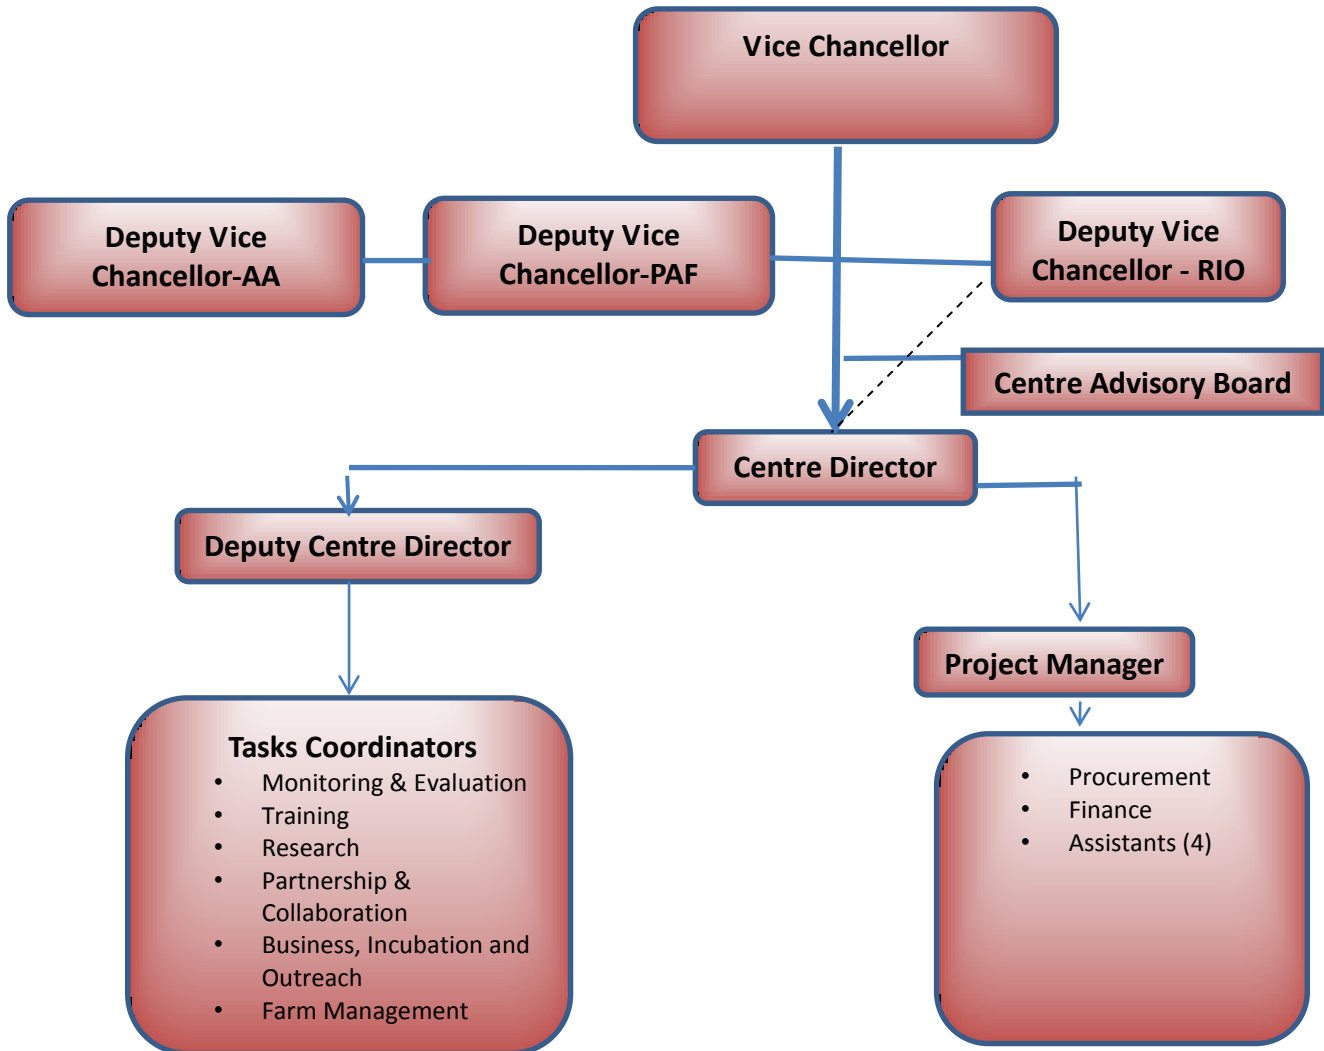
Vice Chancellor

Deputy Vice Chancellor-AA

Deputy Vice Chancellor-PAF

Deputy Vice Chancellor - RIO

Centre Advisory Board

Centre Director

Deputy Centre Director

Project Manager

Tasks Coordinators
- Monitoring & Evaluation
- Training
- Research
- Partnership & Collaboration
- Business, Incubation and Outreach
- Farm Management

- Procurement
- Finance
- Assistants (4)